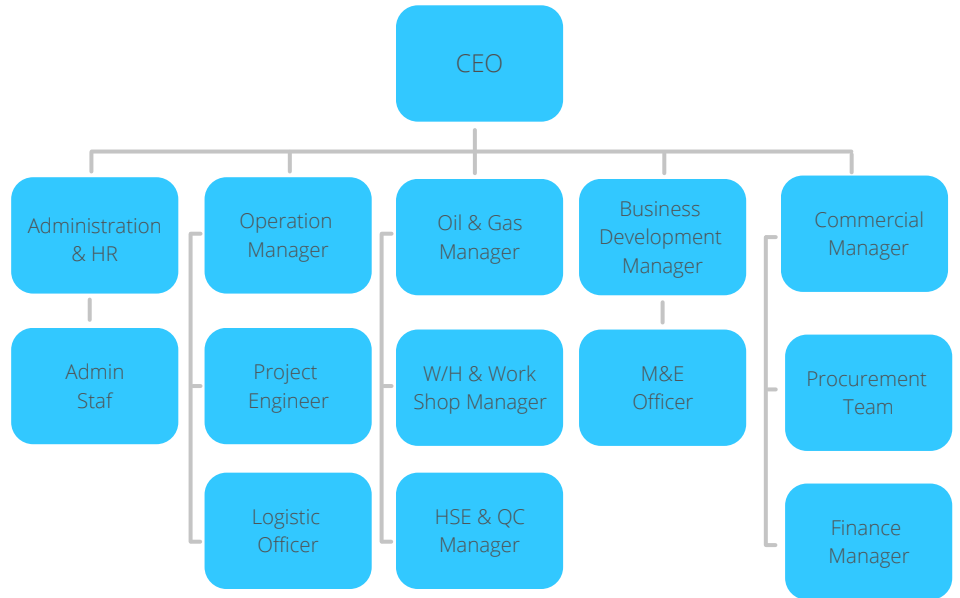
CEO

Administration & HR

Admin Staf

Operation Manager

Project Engineer

Logistic Officer

Oil & Gas Manager

W/H & Work Shop Manager

HSE & QC Manager

Business Development Manager

M&E Officer

Commercial Manager

Procurement Team

Finance Manager